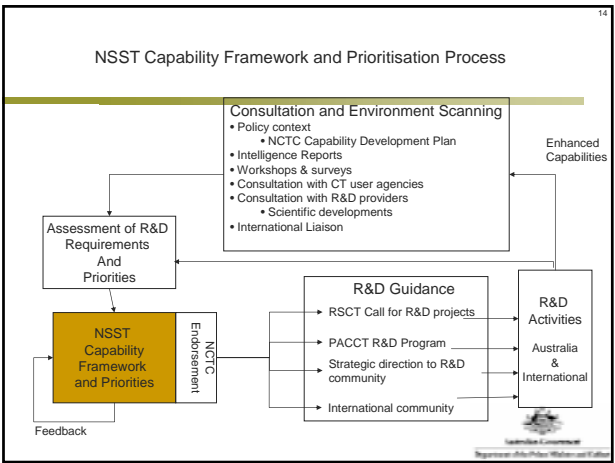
14

NSST Capability Framework and Prioritisation Process

Consultation and Environment Scanning
• Policy context
• NCTC Capability Development Plan
• Intelligence Reports
• Workshops & surveys
• Consultation with CT user agencies
• Consultation with R&D providers
• Scientific developments
• International Liaison

Enhanced Capabilities

Assessment of R&D Requirements And Priorities

R&D Guidance
RSCT Call for R&D projects
PACCT R&D Program
Strategic direction to R&D community
International community

R&D Activities
Australia & International

NSST Capability Framework and Priorities

NCTC Endorsement

Feedback

Australian Government
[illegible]